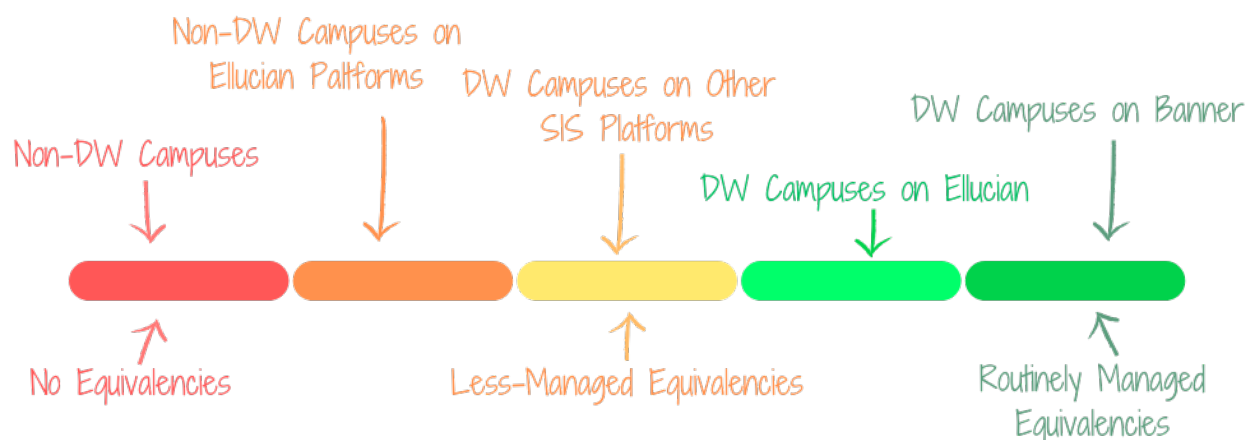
Non-DW Campuses on Ellucian Paltforms

DW Campuses on Other SIS Platforms

DW Campuses on Banner

Non-DW Campuses

DW Campuses on Ellucian

No Equivalencies

Less-Managed Equivalencies

Routinely Managed Equivalencies